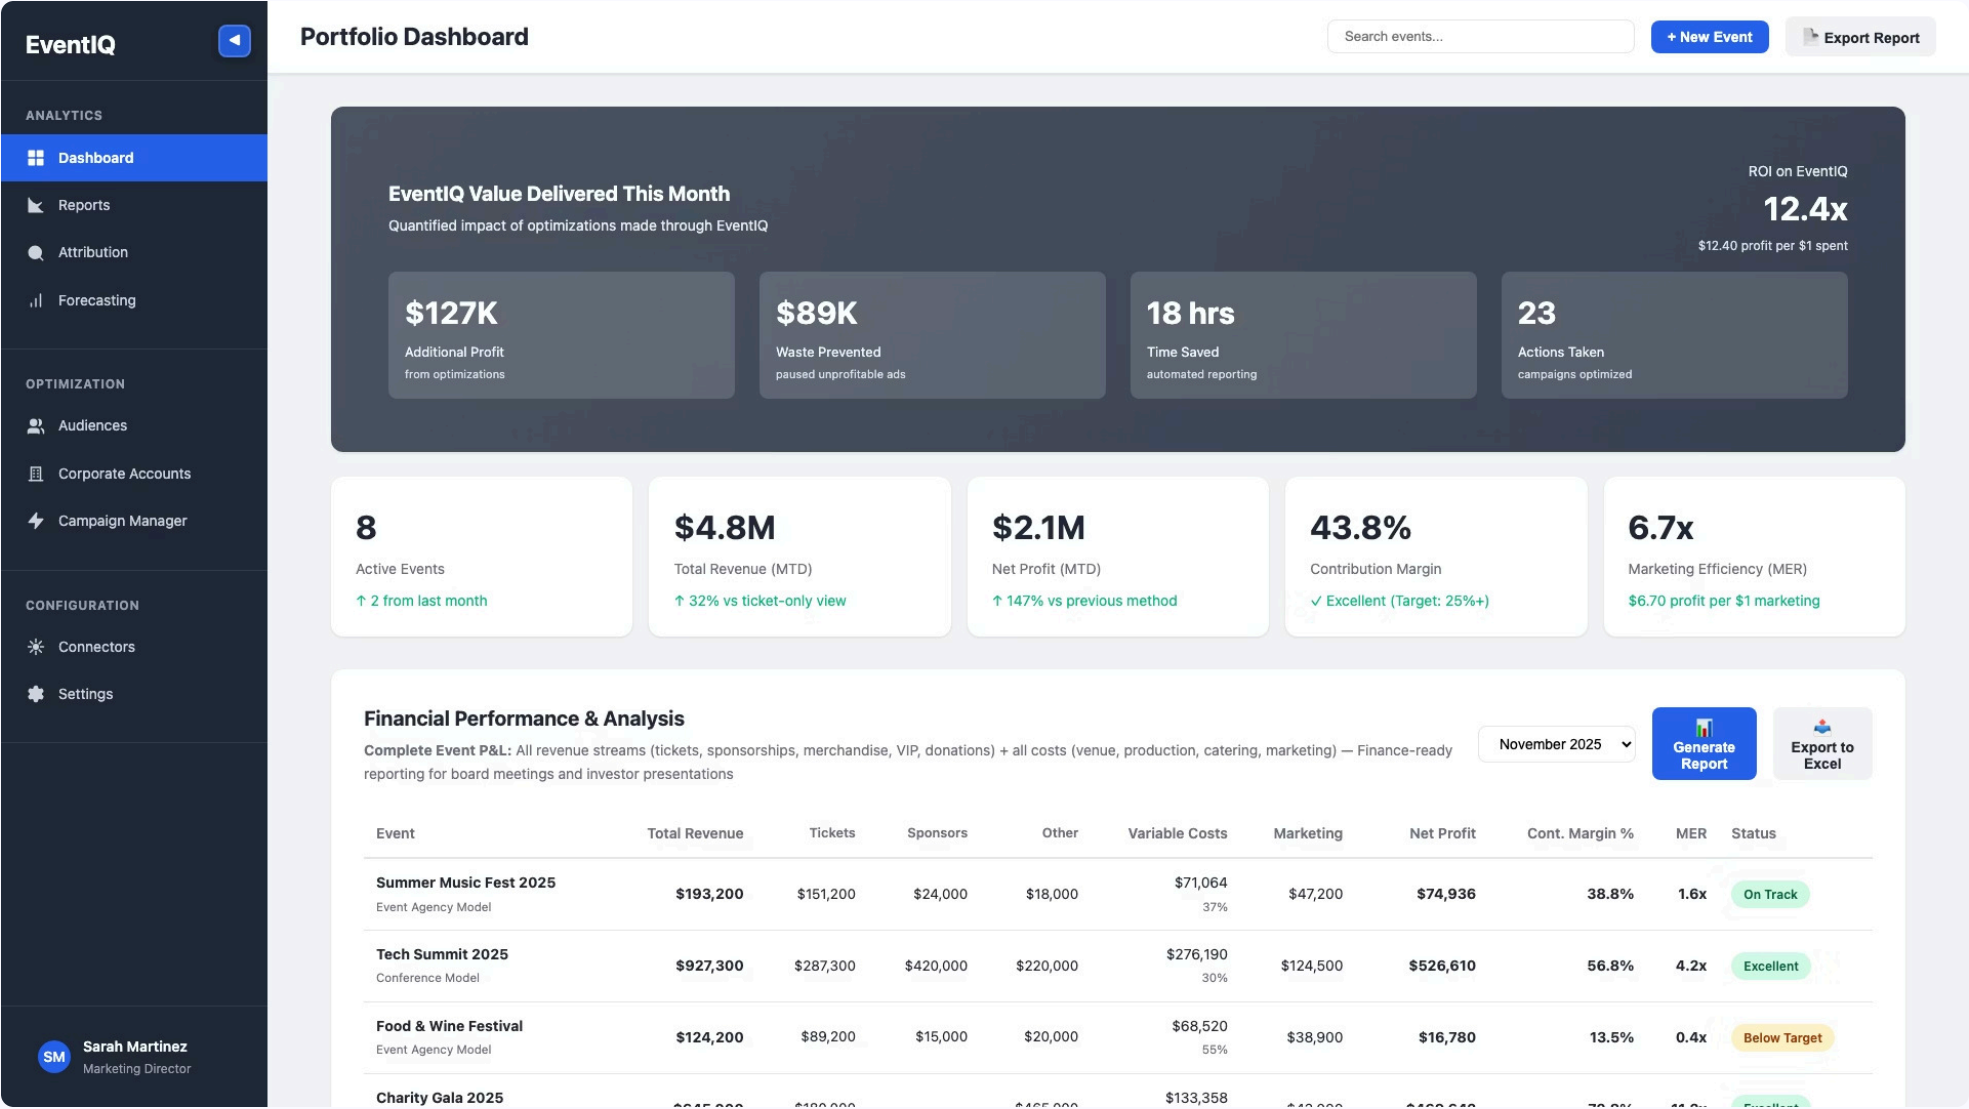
EventIQ

ANALYTICS
Dashboard
Reports
Attribution
Forecasting

OPTIMIZATION
Audiences
Corporate Accounts
Campaign Manager

CONFIGURATION
Connectors
Settings

SM Sarah Martinez
Marketing Director

Portfolio Dashboard

Search events...

+ New Event

Export Report

EventIQ Value Delivered This Month
Quantified impact of optimizations made through EventIQ

ROI on EventIQ
12.4x
$12.40 profit per $1 spent

$127K
Additional Profit
from optimizations

$89K
Waste Prevented
paused unprofitable ads

18 hrs
Time Saved
automated reporting

23
Actions Taken
campaigns optimized

8
Active Events
↑ 2 from last month

$4.8M
Total Revenue (MTD)
↑ 32% vs ticket-only view

$2.1M
Net Profit (MTD)
↑ 147% vs previous method

43.8%
Contribution Margin
✓ Excellent (Target: 25%+)

6.7x
Marketing Efficiency (MER)
$6.70 profit per $1 marketing

Financial Performance & Analysis
**Complete Event P&L:** All revenue streams (tickets, sponsorships, merchandise, VIP, donations) + all costs (venue, production, catering, marketing) — Finance-ready reporting for board meetings and investor presentations

November 2025

Generate Report

Export to Excel

| Event | Total Revenue | Tickets | Sponsors | Other | Variable Costs | Marketing | Net Profit | Cont. Margin % | MER | Status |
|---|---|---|---|---|---|---|---|---|---|---|
| Summer Music Fest 2025 Event Agency Model | $193,200 | $151,200 | $24,000 | $18,000 | $71,064 37% | $47,200 | $74,936 | 38.8% | 1.6x | On Track |
| Tech Summit 2025 Conference Model | $927,300 | $287,300 | $420,000 | $220,000 | $276,190 30% | $124,500 | $526,610 | 56.8% | 4.2x | Excellent |
| Food & Wine Festival Event Agency Model | $124,200 | $89,200 | $15,000 | $20,000 | $68,520 55% | $38,900 | $16,780 | 13.5% | 0.4x | Below Target |
| Charity Gala 2025 | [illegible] | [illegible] | | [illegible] | $133,358 | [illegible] | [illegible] | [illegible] | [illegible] | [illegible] |